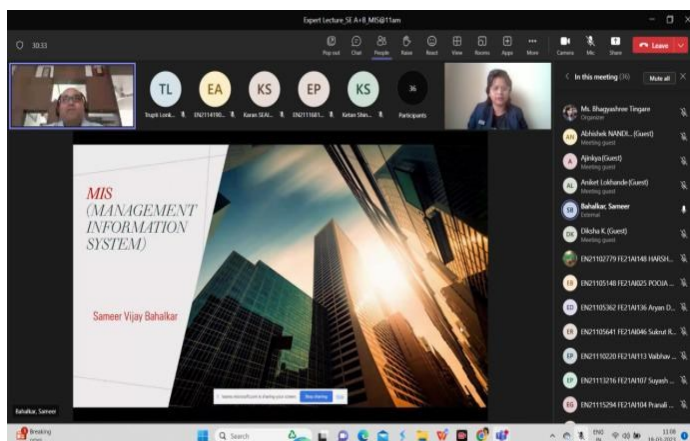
Expert Lecture_SE A+B_MIS@11am

30:33

Pop out Chat People Raise React View Rooms Apps More Camera Mic Share Leave

TL Trupti Lonk...
EA EN2114190...
KS Karan SEA...
EP EN2111681...
KS Ketan Shis...
36 Participants

In this meeting (36) Mute all

Ms. Bhagyashree Tingare
Organizer

AN Abhishek NANDI... (Guest)
Meeting guest

A Ajinkya (Guest)
Meeting guest

AL Aniket Lokhande (Guest)
Meeting guest

SB Bahalkar, Sameer
External

DK Diksha K. (Guest)
Meeting guest

EN21102779 FE21AI148 HARSH...

ER EN21105148 FE21AI025 POOJA ...

ED EN21105362 FE21AI136 Aryan D...

ER EN21105641 FE21AI046 Sukrut R...

EP EN21110220 FE21AI113 Vaibhav ...

EP EN21113216 FE21AI107 Suyash ...

EB EN21115294 FE21AI104 Pranali ...

MIS
(MANAGEMENT
INFORMATION
SYSTEM)

Sameer Vijay Bahalkar

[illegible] is sharing your screen. Stop sharing Hide

Bahalkar, Sameer

Breaking news

Search

ENG IN 11:08 19-03-2024